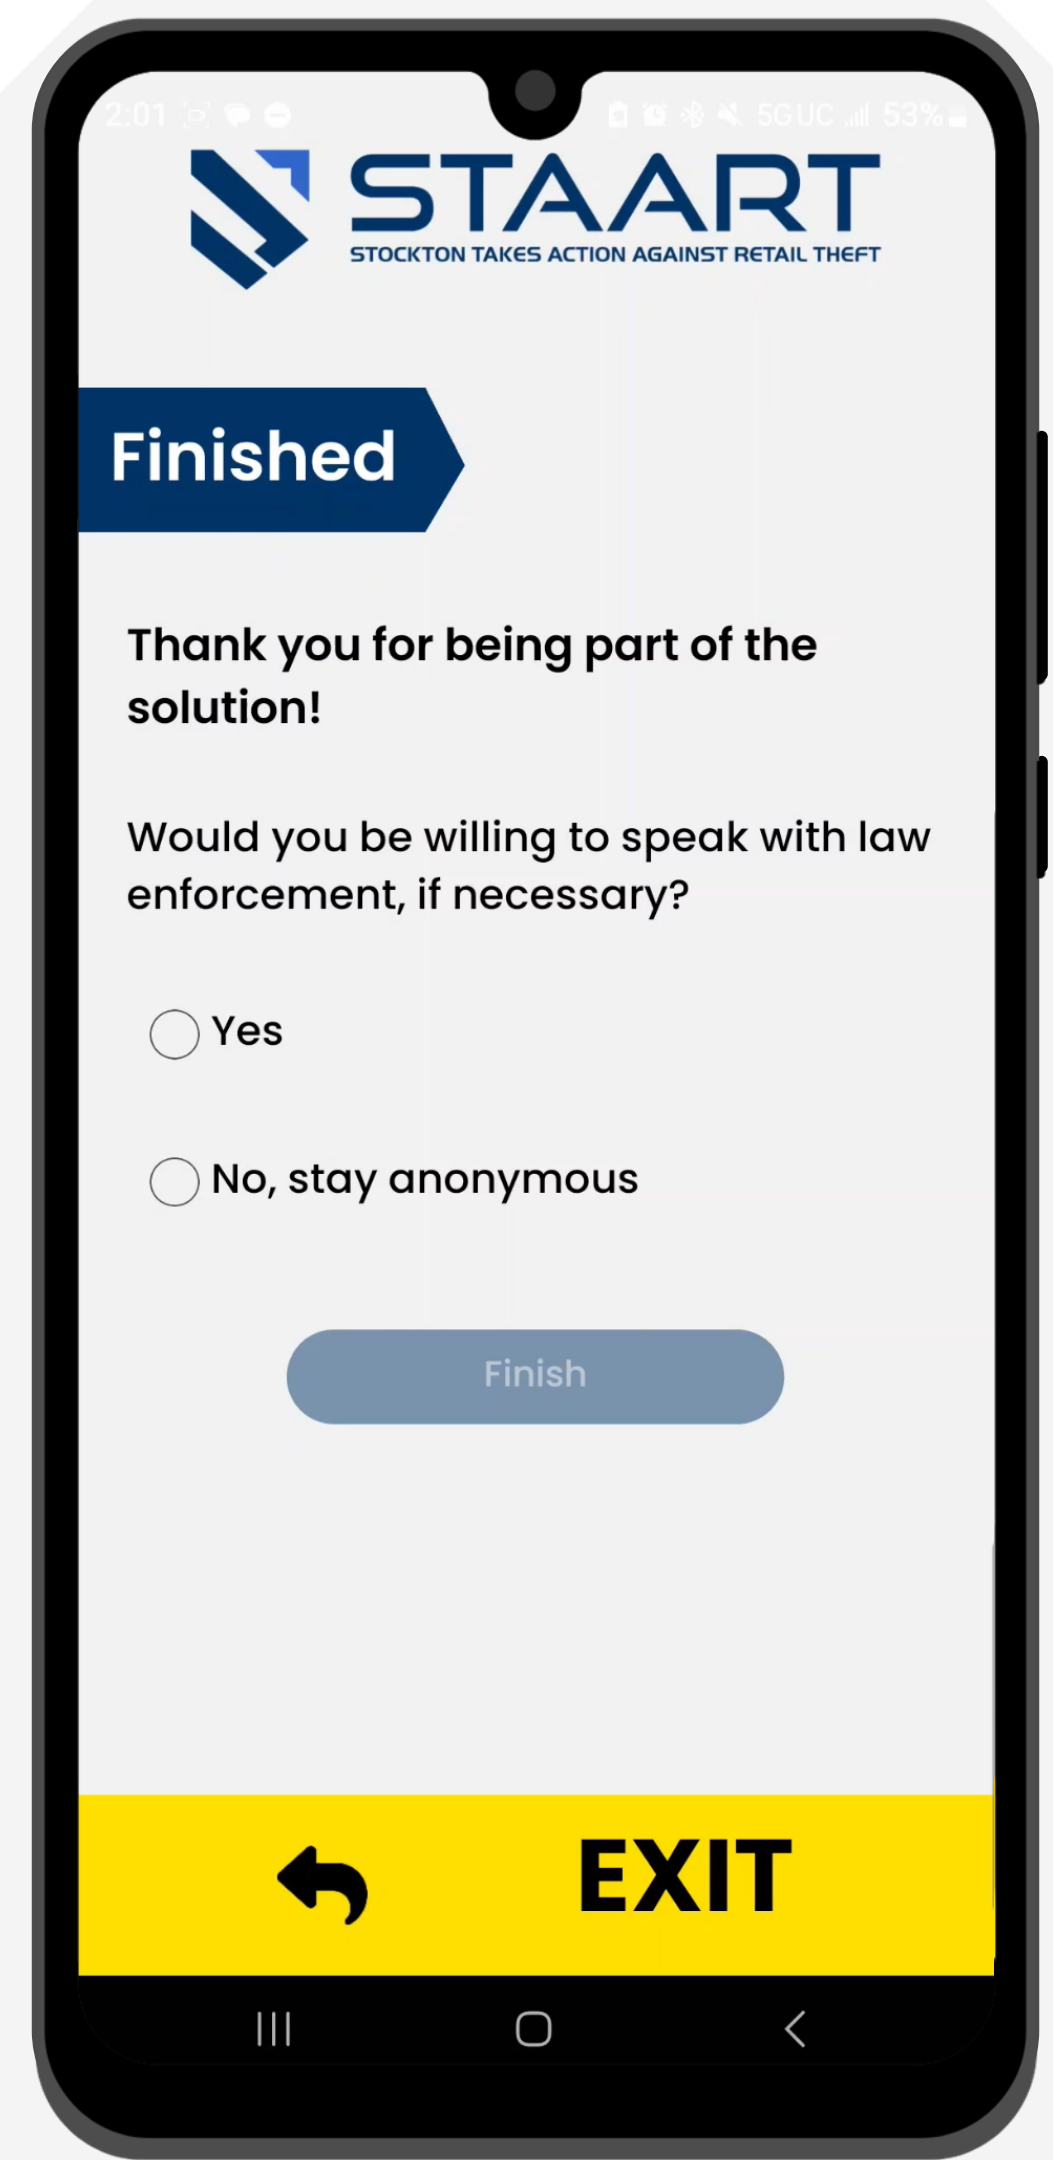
2:01 5G UC 53%

STAART
STOCKTON TAKES ACTION AGAINST RETAIL THEFT

Finished

Thank you for being part of the solution!

Would you be willing to speak with law enforcement, if necessary?

Yes

No, stay anonymous

Finish

EXIT